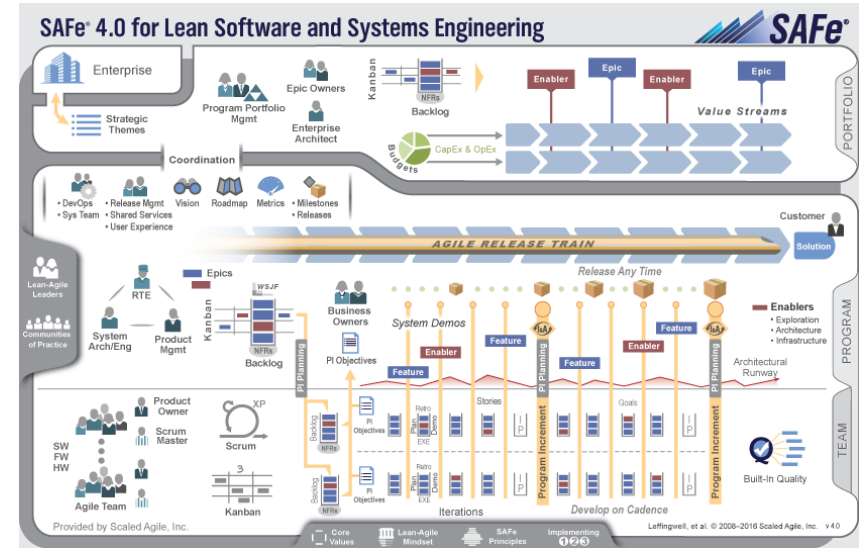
SAFe® 4.0 for Lean Software and Systems Engineering

SAFe®

Enterprise

Strategic Themes

Program Portfolio Mgmt

Epic Owners

Enterprise Architect

Kanban

NFRs

Backlog

Budgets

CapEx & OpEx

Enabler

Epic

Enabler

Epic

Value Streams

PORTFOLIO

Coordination

• DevOps
• Sys Team

• Release Mgmt
• Shared Services
• User Experience

Vision

Roadmap

Metrics

• Milestones
• Releases

Customer

Solution

AGILE RELEASE TRAIN

Lean-Agile Leaders

Communities of Practice

RTE

System Arch/Eng

Product Mgmt

Epics

Kanban

WSJF

NFRs

Backlog

Business Owners

PI Objectives

System Demos

Release Any Time

Feature

Enabler

Feature

PI Planning

Feature

Enabler

Feature

PI Planning

Enablers
• Exploration
• Architecture
• Infrastructure

Architectural Runway

PROGRAM

Product Owner

Scrum Master

SW
FW
HW

Agile Team

XP

Scrum

3

Kanban

Backlog

NFRs

PI Objectives

Plan

Retro

Demo

EXE

Stories

IP

Program Increment

Goals

IP

Program Increment

Backlog

NFRs

PI Objectives

Plan

Retro

Demo

EXE

IP

IP

Iterations

Develop on Cadence

Built-In Quality

TEAM

Provided by Scaled Agile, Inc.

Core Values

Lean-Agile Mindset

SAFe Principles

Implementing 1 2 3

Leffingwell, et al. © 2008–2016 Scaled Agile, Inc. v 4.0